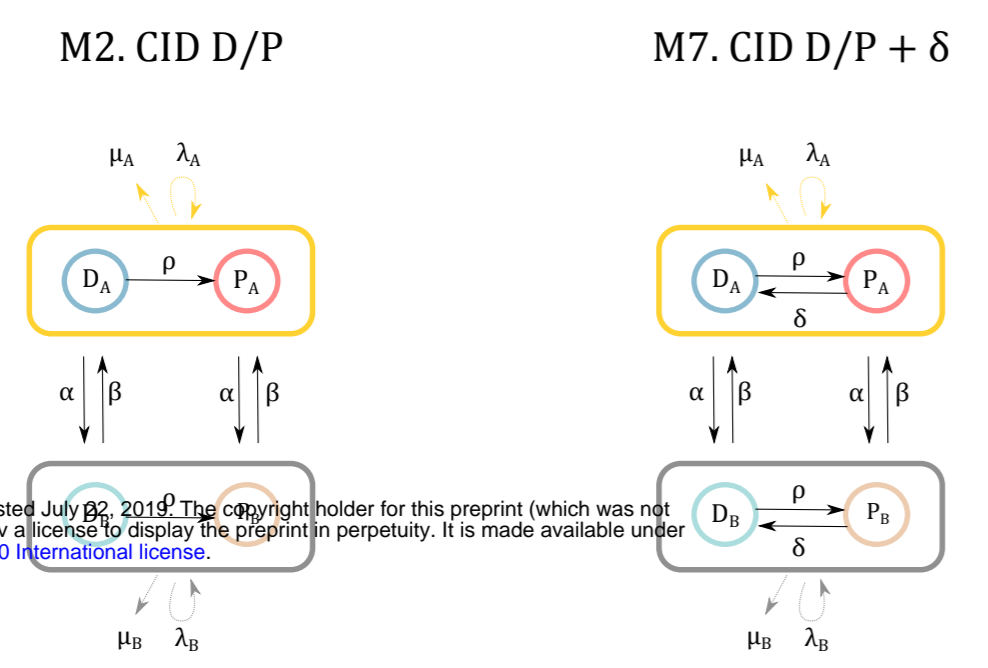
M2. CID D/P

$\mu_A$ $\lambda_A$

$D_A$ $\rho$ $P_A$

$\alpha$ $\beta$ $\alpha$ $\beta$

$D_B$ $\rho$ $P_B$

sted July 22, 2019. The copyright holder for this preprint (which was not
v a license to display the preprint in perpetuity. It is made available under
0 International license.

$\mu_B$ $\lambda_B$

M7. CID D/P + δ

$\mu_A$ $\lambda_A$

$D_A$ $\rho$ $P_A$
$\delta$

$\alpha$ $\beta$ $\alpha$ $\beta$

$D_B$ $\rho$ $P_B$
$\delta$

$\mu_B$ $\lambda_B$